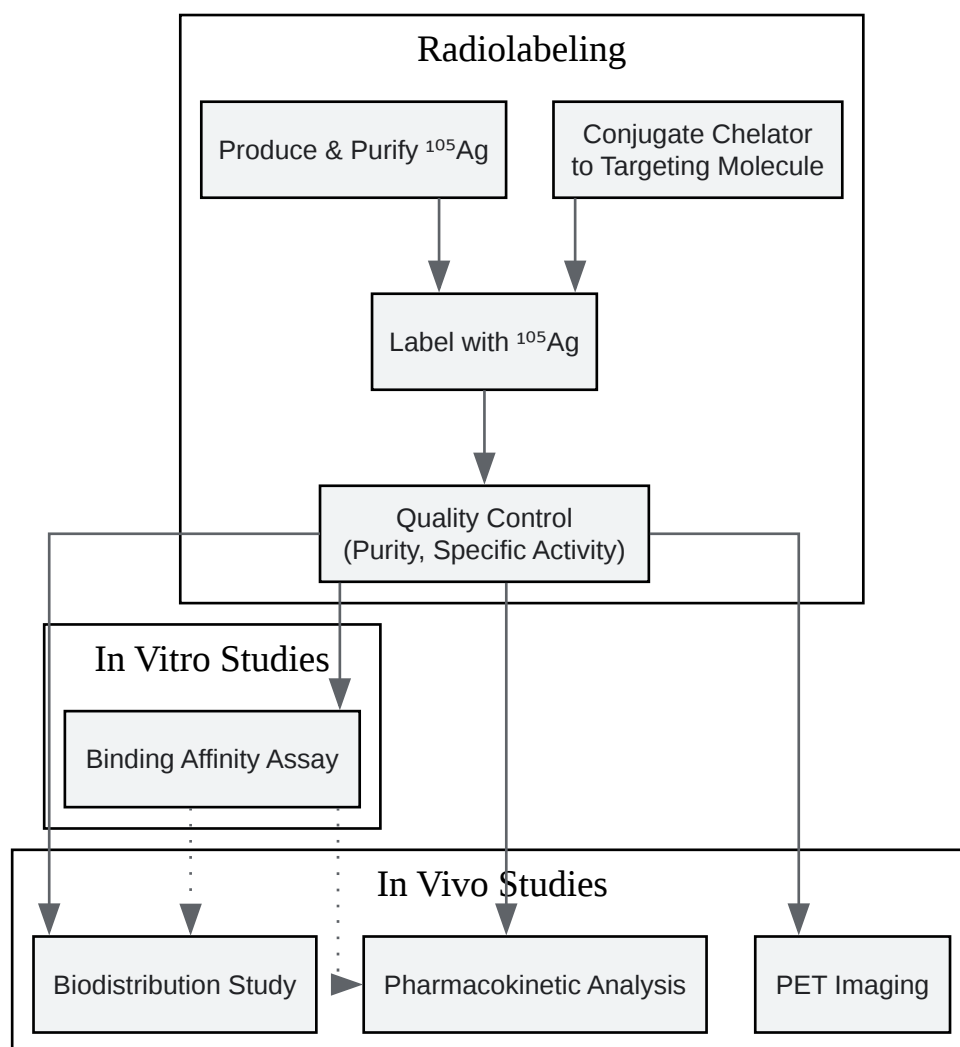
Radiolabeling

Produce & Purify $^{105}$Ag

Conjugate Chelator to Targeting Molecule

Label with $^{105}$Ag

Quality Control (Purity, Specific Activity)

In Vitro Studies

Binding Affinity Assay

In Vivo Studies

Biodistribution Study

Pharmacokinetic Analysis

PET Imaging